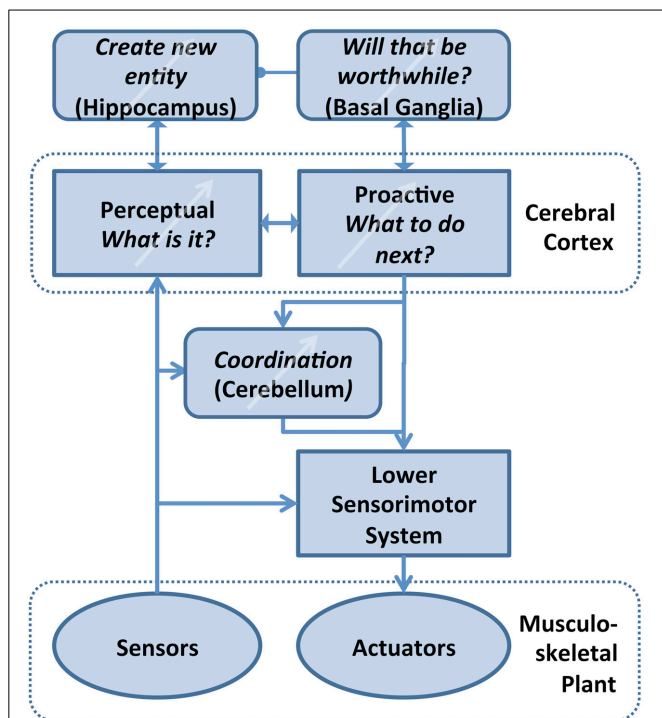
Create new entity (Hippocampus)

Will that be worthwhile? (Basal Ganglia)

Perceptual What is it?

Proactive What to do next?

Cerebral Cortex

Coordination (Cerebellum)

Lower Sensorimotor System

Sensors

Actuators

Musculoskeletal Plant